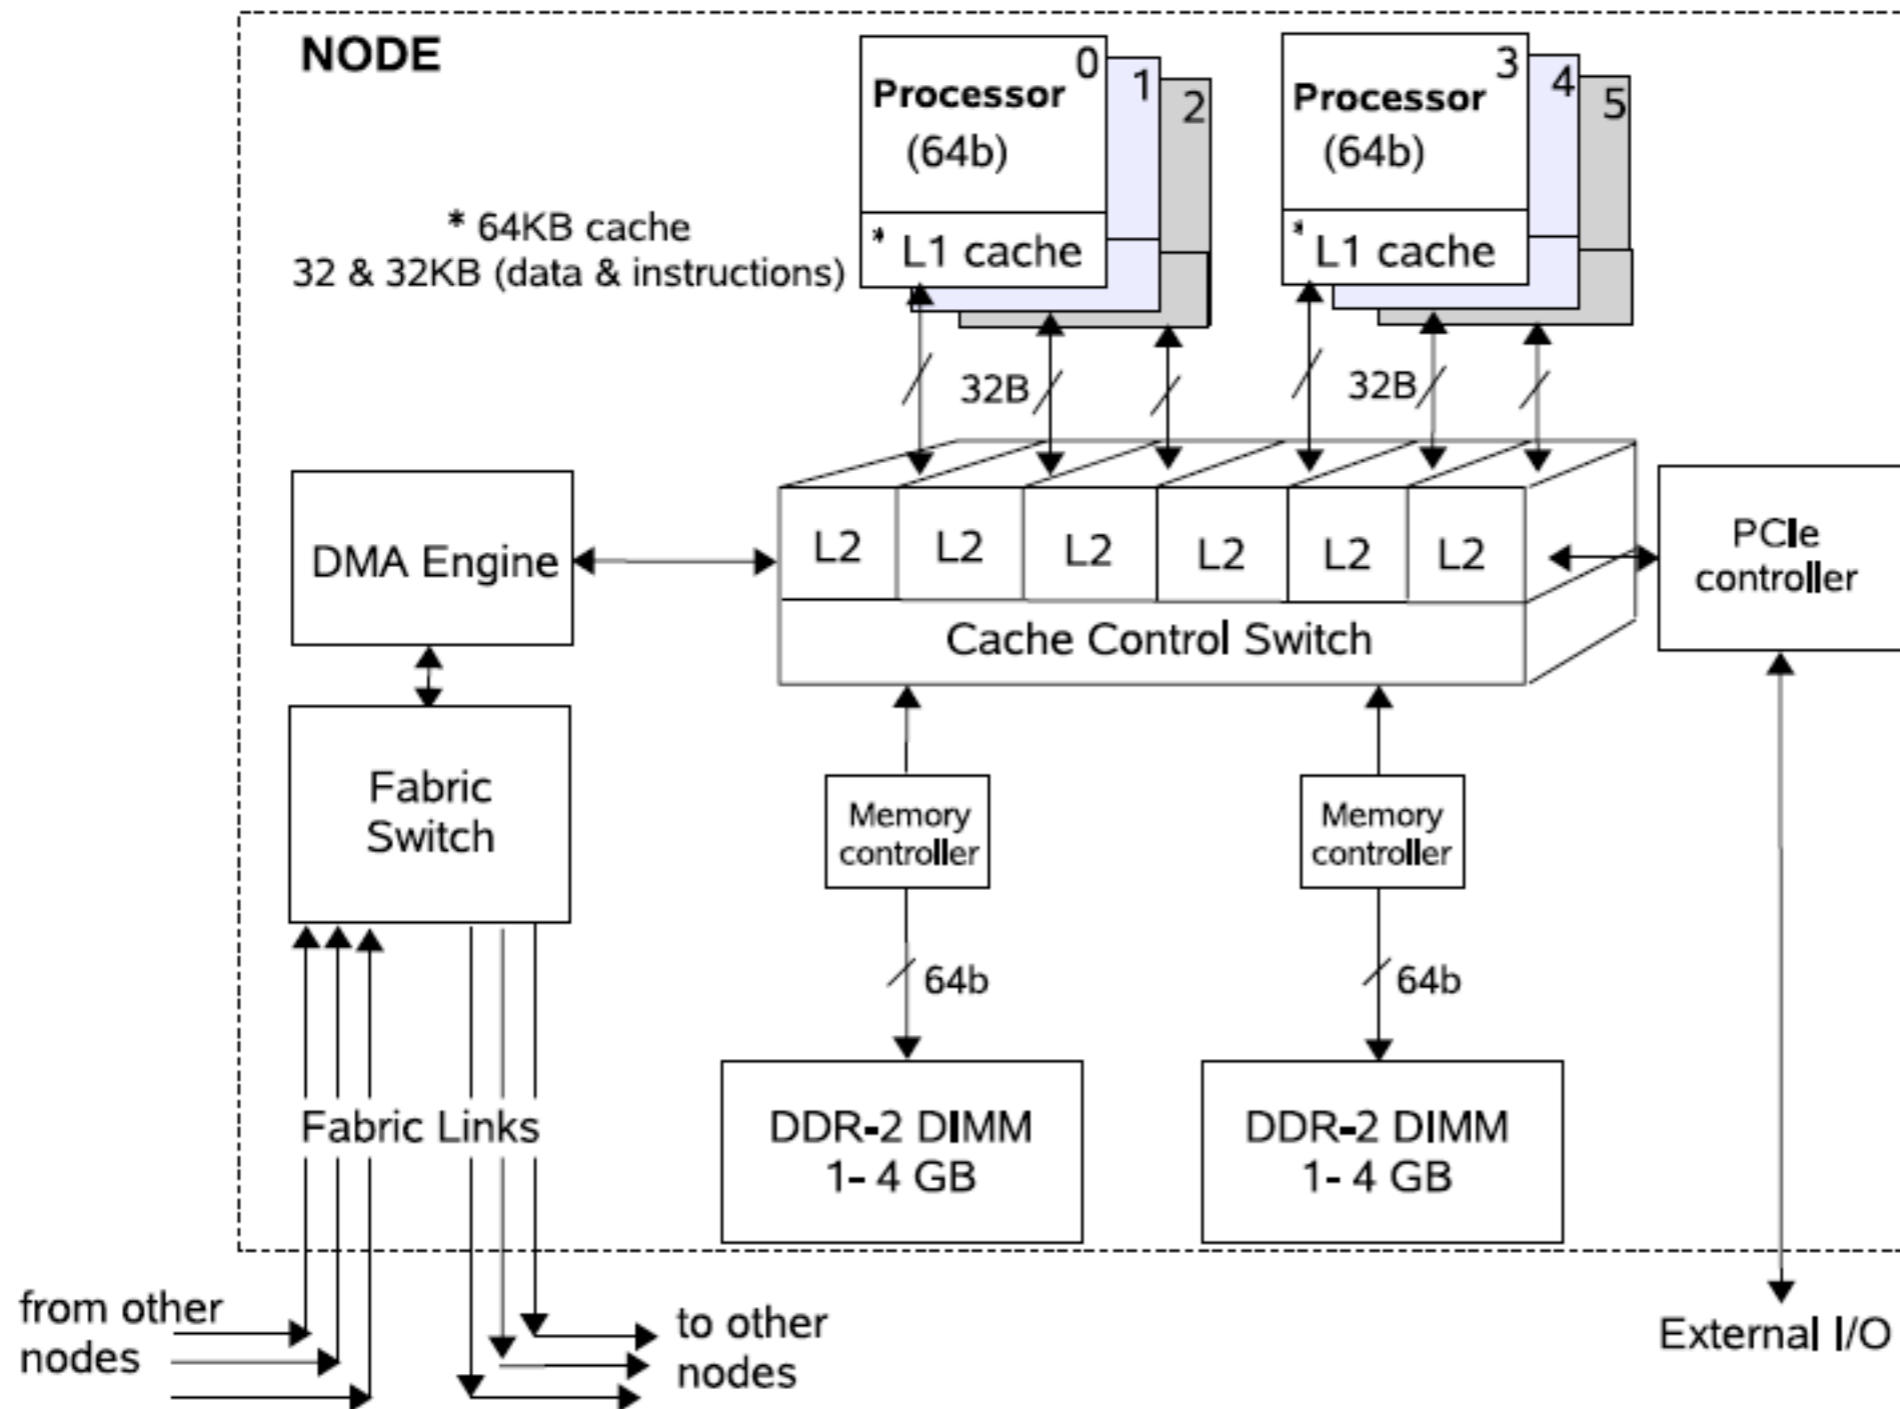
NODE

Processor (64b) 0 1 2

* L1 cache

Processor (64b) 3 4 5

* L1 cache

* 64KB cache
32 & 32KB (data & instructions)

32B

32B

DMA Engine

L2 L2 L2 L2 L2 L2

Cache Control Switch

PCIe controller

Fabric Switch

Memory controller

Memory controller

64b

64b

Fabric Links

DDR-2 DIMM
1- 4 GB

DDR-2 DIMM
1- 4 GB

from other nodes

to other nodes

External I/O